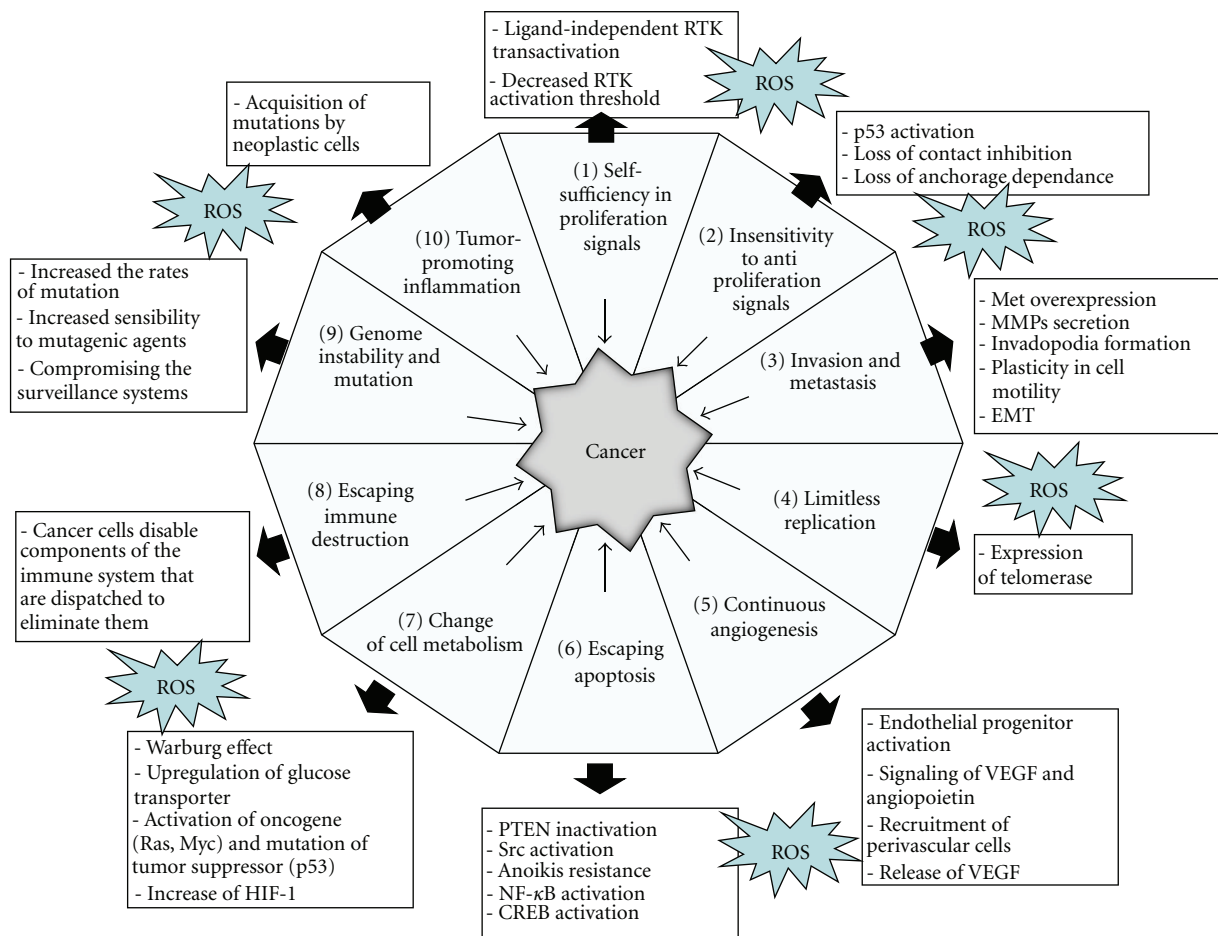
- Ligand-independent RTK transactivation
- Decreased RTK activation threshold

ROS

- Acquisition of mutations by neoplastic cells

- p53 activation
- Loss of contact inhibition
- Loss of anchorage dependance

ROS

ROS

(1) Self-sufficiency in proliferation signals

(2) Insensitivity to anti proliferation signals

(10) Tumor-promoting inflammation

- Increased the rates of mutation
- Increased sensibility to mutagenic agents
- Compromising the surveillance systems

(9) Genome instability and mutation

- Met overexpression
- MMPs secretion
- Invadopodia formation
- Plasticity in cell motility
- EMT

(3) Invasion and metastasis

Cancer

(8) Escaping immune destruction

(4) Limitless replication

ROS

- Expression of telomerase

- Cancer cells disable components of the immune system that are dispatched to eliminate them

(7) Change of cell metabolism

(6) Escaping apoptosis

(5) Continuous angiogenesis

ROS

- Warburg effect
- Upregulation of glucose transporter
- Activation of oncogene (Ras, Myc) and mutation of tumor suppressor (p53)
- Increase of HIF-1

- PTEN inactivation
- Src activation
- Anoikis resistance
- NF-$\kappa$B activation
- CREB activation

ROS

- Endothelial progenitor activation
- Signaling of VEGF and angiopoietin
- Recruitment of perivascular cells
- Release of VEGF